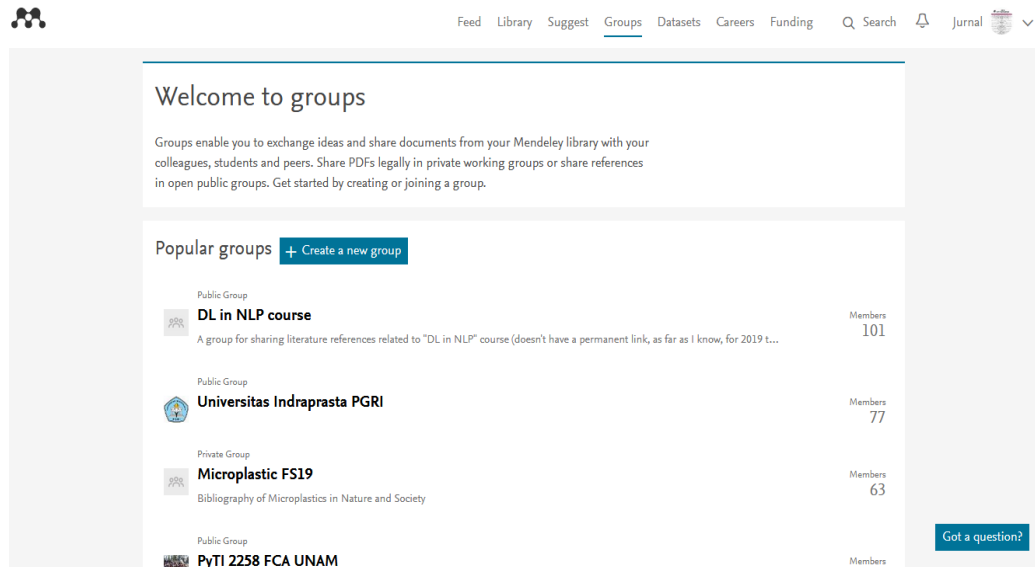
Feed Library Suggest Groups Datasets Careers Funding Search Jurnal

Welcome to groups

Groups enable you to exchange ideas and share documents from your Mendeley library with your colleagues, students and peers. Share PDFs legally in private working groups or share references in open public groups. Get started by creating or joining a group.

Popular groups + Create a new group

Public Group
DL in NLP course
A group for sharing literature references related to "DL in NLP" course (doesn't have a permanent link, as far as I know, for 2019 t...
Members
101

Public Group
Universitas Indraprasta PGRI
Members
77

Private Group
Microplastic FS19
Bibliography of Microplastics in Nature and Society
Members
63

Public Group
PyTI 2258 FCA UNAM
Members

Got a question?